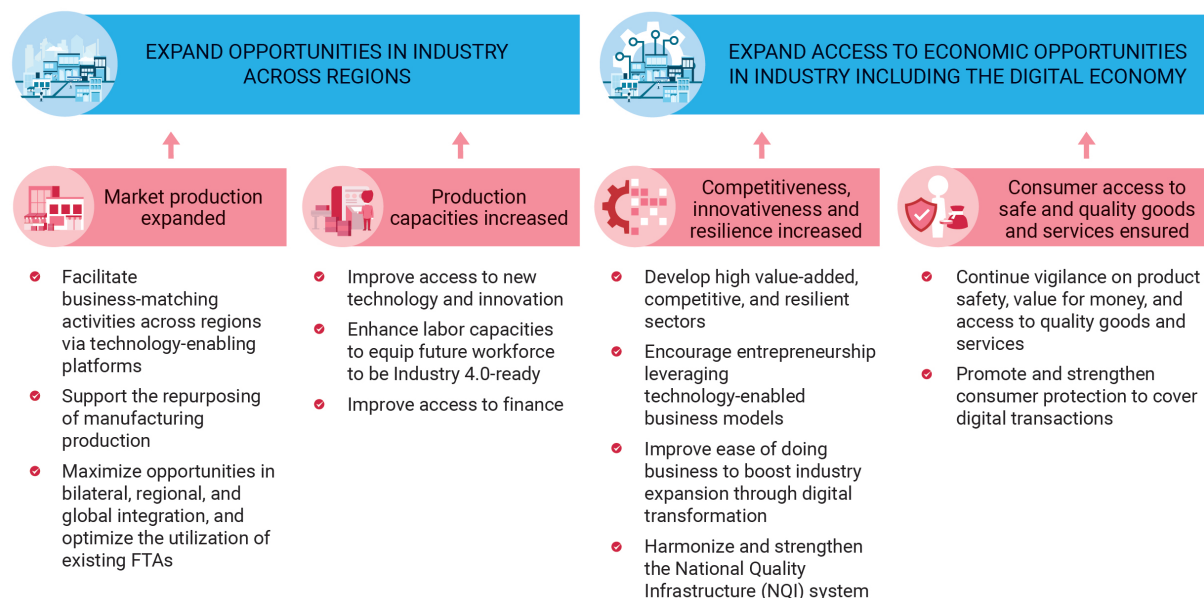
EXPAND OPPORTUNITIES IN INDUSTRY ACROSS REGIONS

Market production expanded

Facilitate business-matching activities across regions via technology-enabling platforms

Support the repurposing of manufacturing production

Maximize opportunities in bilateral, regional, and global integration, and optimize the utilization of existing FTAs

Production capacities increased

Improve access to new technology and innovation

Enhance labor capacities to equip future workforce to be Industry 4.0-ready

Improve access to finance

EXPAND ACCESS TO ECONOMIC OPPORTUNITIES IN INDUSTRY INCLUDING THE DIGITAL ECONOMY

Competitiveness, innovativeness and resilience increased

Develop high value-added, competitive, and resilient sectors

Encourage entrepreneurship leveraging technology-enabled business models

Improve ease of doing business to boost industry expansion through digital transformation

Harmonize and strengthen the National Quality Infrastructure (NQI) system

Consumer access to safe and quality goods and services ensured

Continue vigilance on product safety, value for money, and access to quality goods and services

Promote and strengthen consumer protection to cover digital transactions